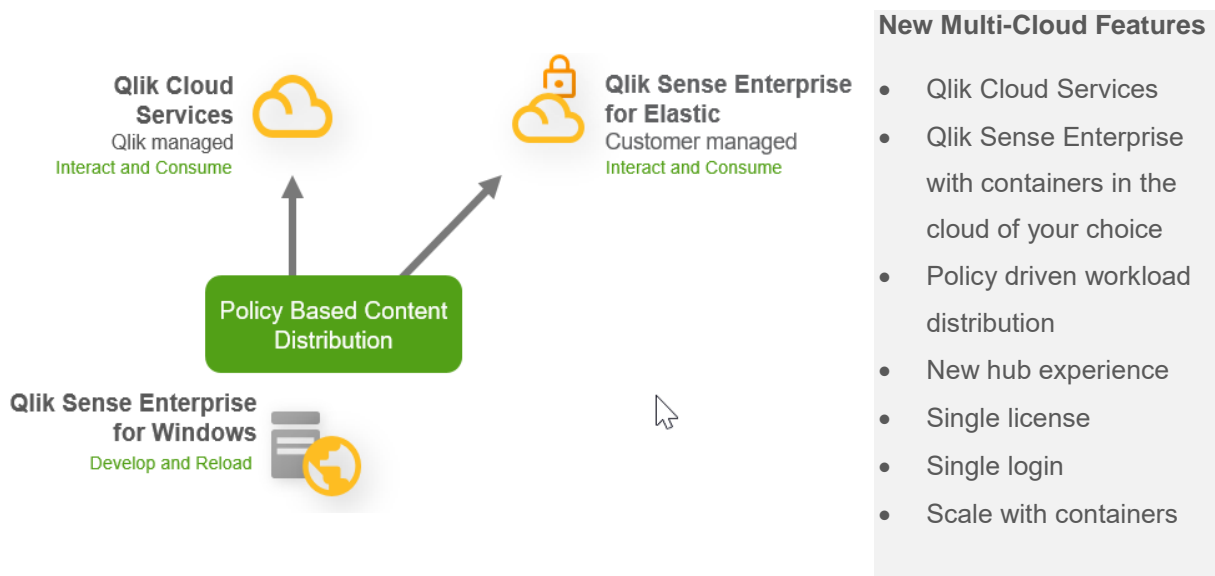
Qlik Cloud Services
Qlik managed
Interact and Consume

Qlik Sense Enterprise for Elastic
Customer managed
Interact and Consume

Policy Based Content Distribution

Qlik Sense Enterprise for Windows
Develop and Reload

New Multi-Cloud Features

- Qlik Cloud Services
- Qlik Sense Enterprise with containers in the cloud of your choice
- Policy driven workload distribution
- New hub experience
- Single license
- Single login
- Scale with containers